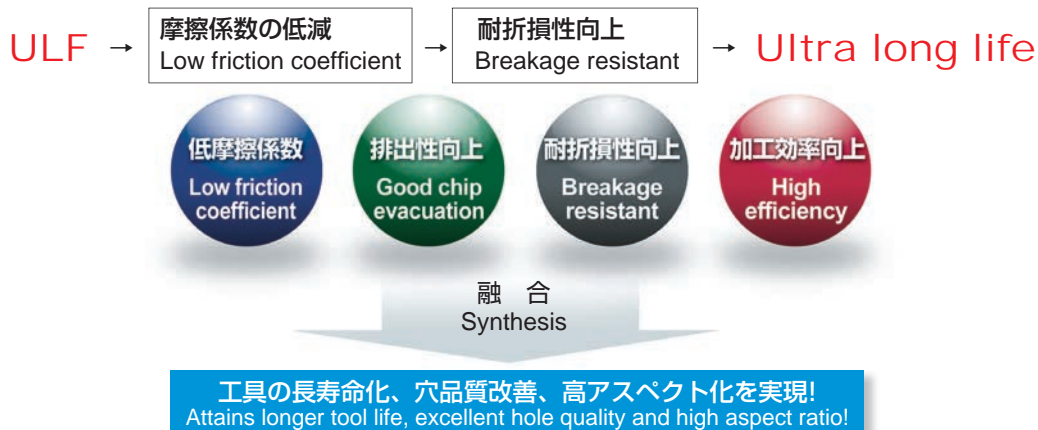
ULF → 摩擦係数の低減
Low friction coefficient → 耐折損性向上
Breakage resistant → Ultra long life

低摩擦係数
Low friction coefficient

排出性向上
Good chip evacuation

耐折損性向上
Breakage resistant

加工効率向上
High efficiency

融 合
Synthesis

工具の長寿命化、穴品質改善、高アスペクト化を実現!
Attains longer tool life, excellent hole quality and high aspect ratio!